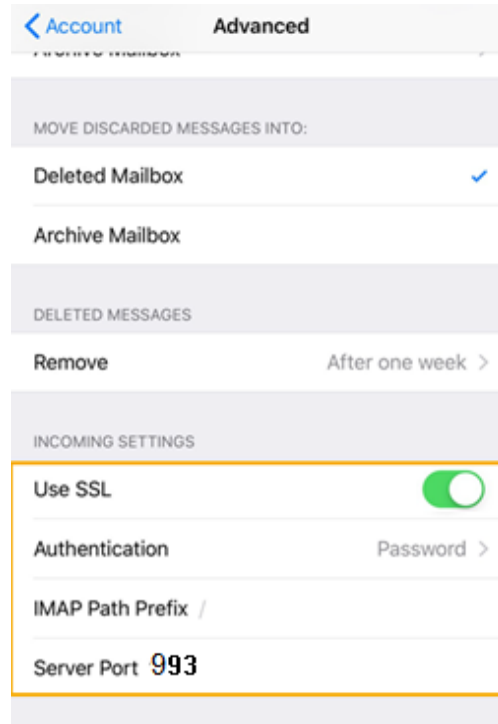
Account Advanced

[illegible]

MOVE DISCARDED MESSAGES INTO:

Deleted Mailbox

Archive Mailbox

DELETED MESSAGES

Remove After one week

INCOMING SETTINGS

Use SSL

Authentication Password

IMAP Path Prefix /

Server Port 993